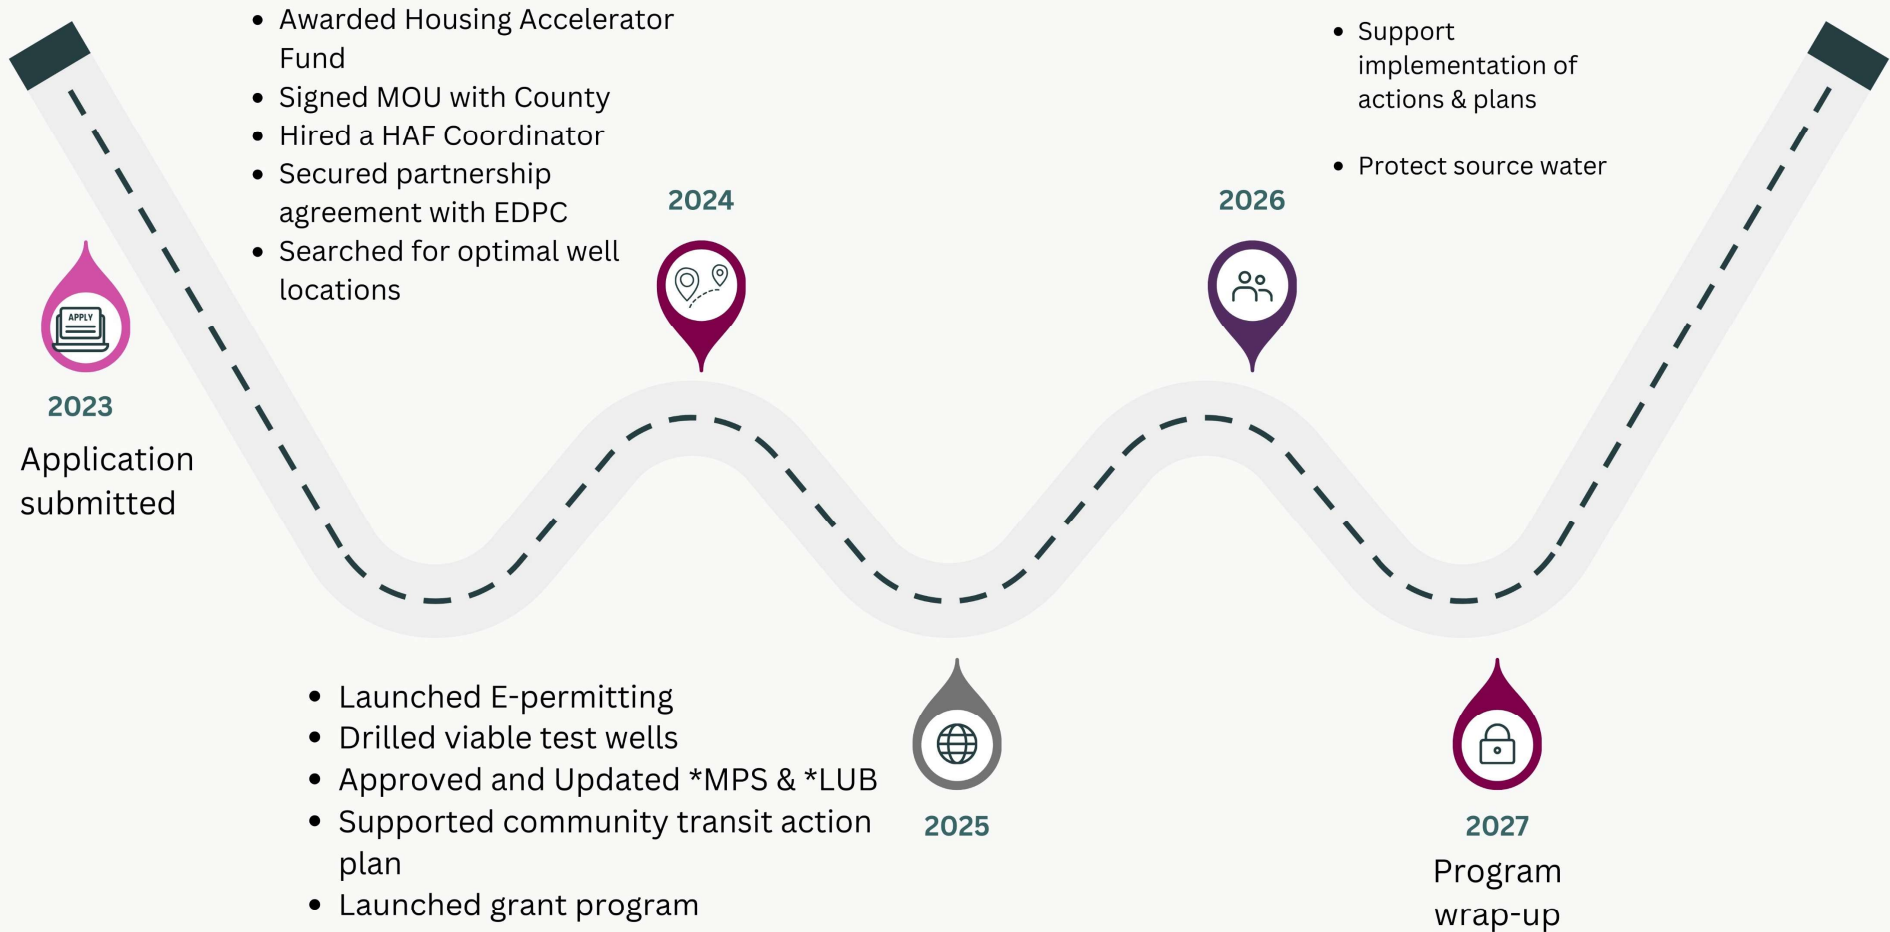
- Awarded Housing Accelerator Fund
- Signed MOU with County
- Hired a HAF Coordinator
- Secured partnership agreement with EDPC
- Searched for optimal well locations

- Support implementation of actions & plans
- Protect source water

2024

2026

APPLY

2023
Application submitted

- Launched E-permitting
- Drilled viable test wells
- Approved and Updated *MPS & *LUB
- Supported community transit action plan
- Launched grant program

2025

2027
Program wrap-up